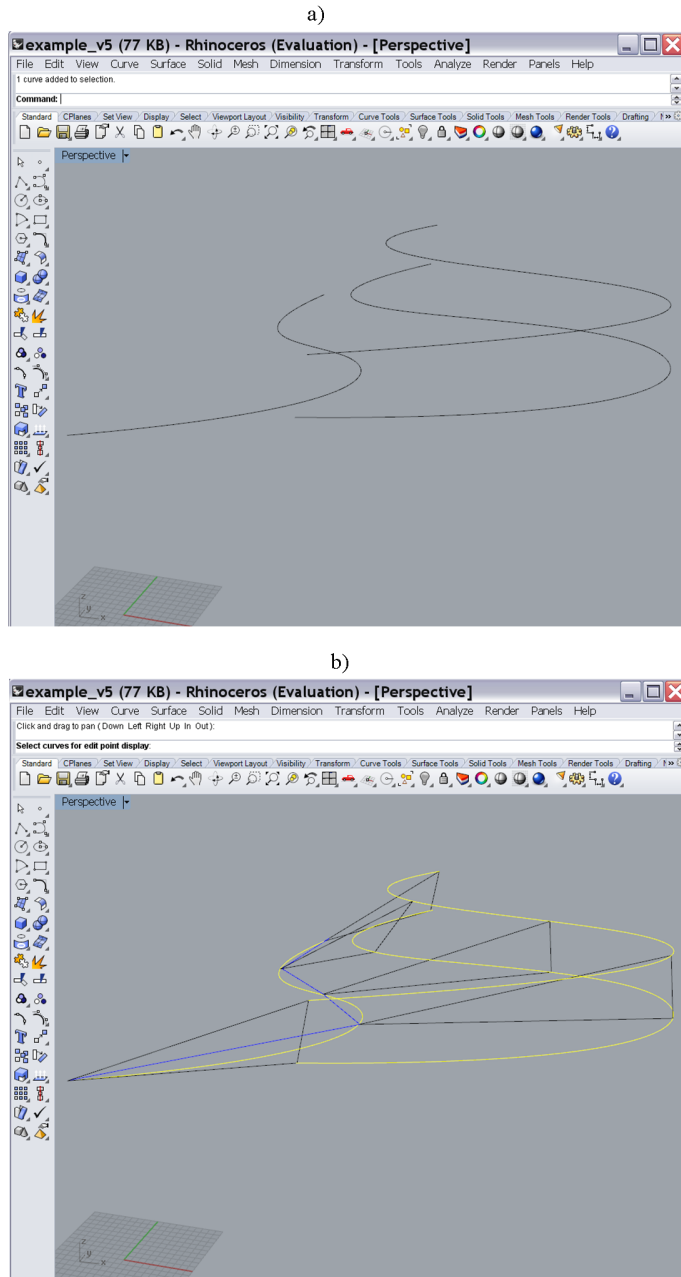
a)

example_v5 (77 KB) - Rhinoceros (Evaluation) - [Perspective]

File Edit View Curve Surface Solid Mesh Dimension Transform Tools Analyze Render Panels Help

1 curve added to selection.

Command:

Standard CPlanes Set View Display Select Viewport Layout Visibility Transform Curve Tools Surface Tools Solid Tools Mesh Tools Render Tools Drafting

Perspective

z y x

b)

example_v5 (77 KB) - Rhinoceros (Evaluation) - [Perspective]

File Edit View Curve Surface Solid Mesh Dimension Transform Tools Analyze Render Panels Help

Click and drag to pan ( Down Left Right Up In Out):

Select curves for edit point display:

Standard CPlanes Set View Display Select Viewport Layout Visibility Transform Curve Tools Surface Tools Solid Tools Mesh Tools Render Tools Drafting

Perspective

z y x